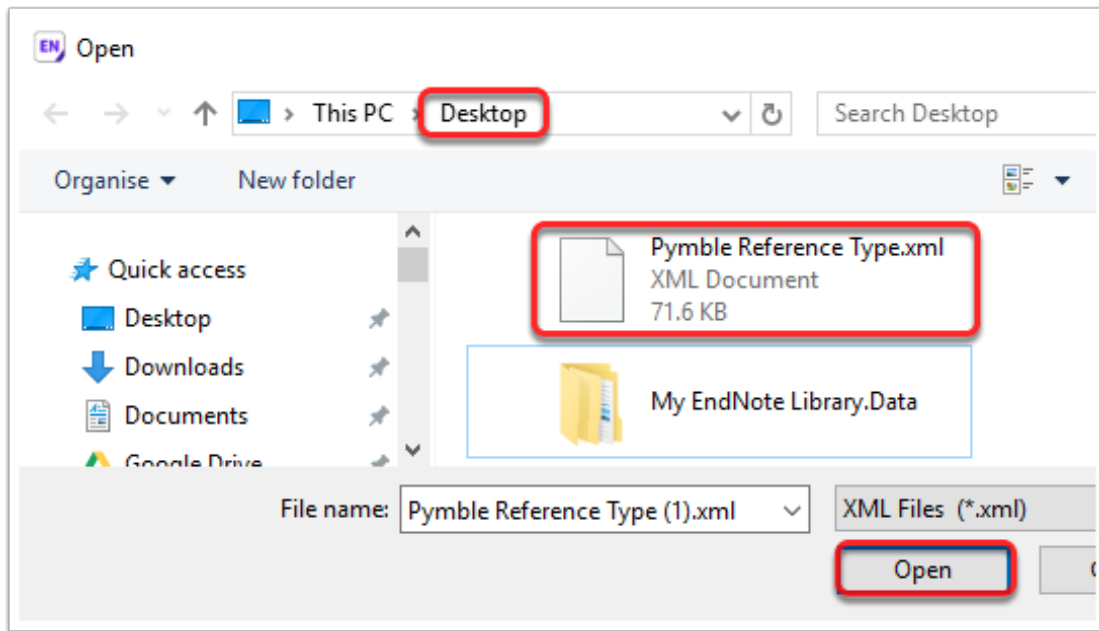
EN Open

This PC › Desktop

Search Desktop

Organise ▾ New folder

Quick access
Desktop
Downloads
Documents
Google Drive

Pymble Reference Type.xml
XML Document
71.6 KB

My EndNote Library.Data

File name: Pymble Reference Type (1).xml

XML Files (*.xml)

Open